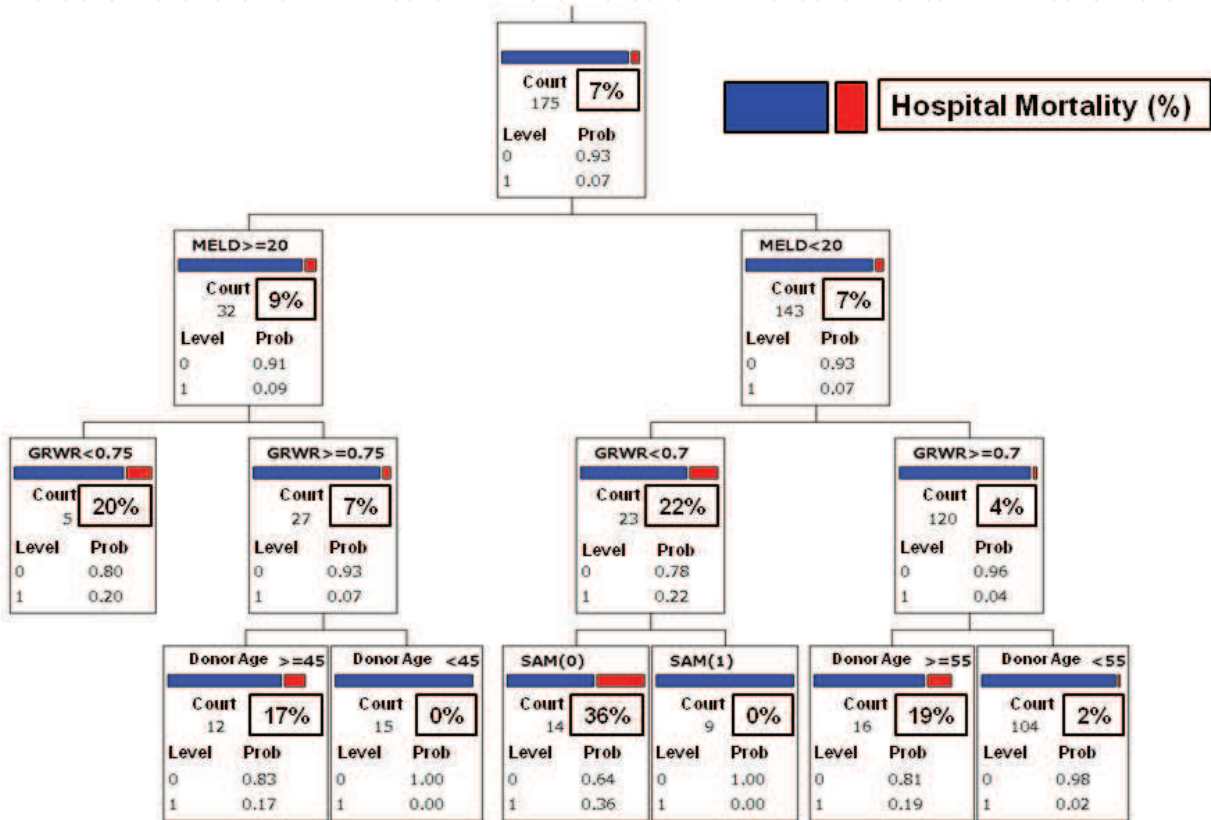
Hospital Mortality (%)

Court 175 7%
Level Prob
0 0.93
1 0.07

MELD>=20
Court 32 9%
Level Prob
0 0.91
1 0.09

MELD<20
Court 143 7%
Level Prob
0 0.93
1 0.07

GRWR<0.75
Court 5 20%
Level Prob
0 0.80
1 0.20

GRWR>=0.75
Court 27 7%
Level Prob
0 0.93
1 0.07

GRWR<0.7
Court 23 22%
Level Prob
0 0.78
1 0.22

GRWR>=0.7
Court 120 4%
Level Prob
0 0.96
1 0.04

Donor Age >=45
Court 12 17%
Level Prob
0 0.83
1 0.17

Donor Age <45
Court 15 0%
Level Prob
0 1.00
1 0.00

SAM(0)
Court 14 36%
Level Prob
0 0.64
1 0.36

SAM(1)
Court 9 0%
Level Prob
0 1.00
1 0.00

Donor Age >=55
Court 16 19%
Level Prob
0 0.81
1 0.19

Donor Age <55
Court 104 2%
Level Prob
0 0.98
1 0.02